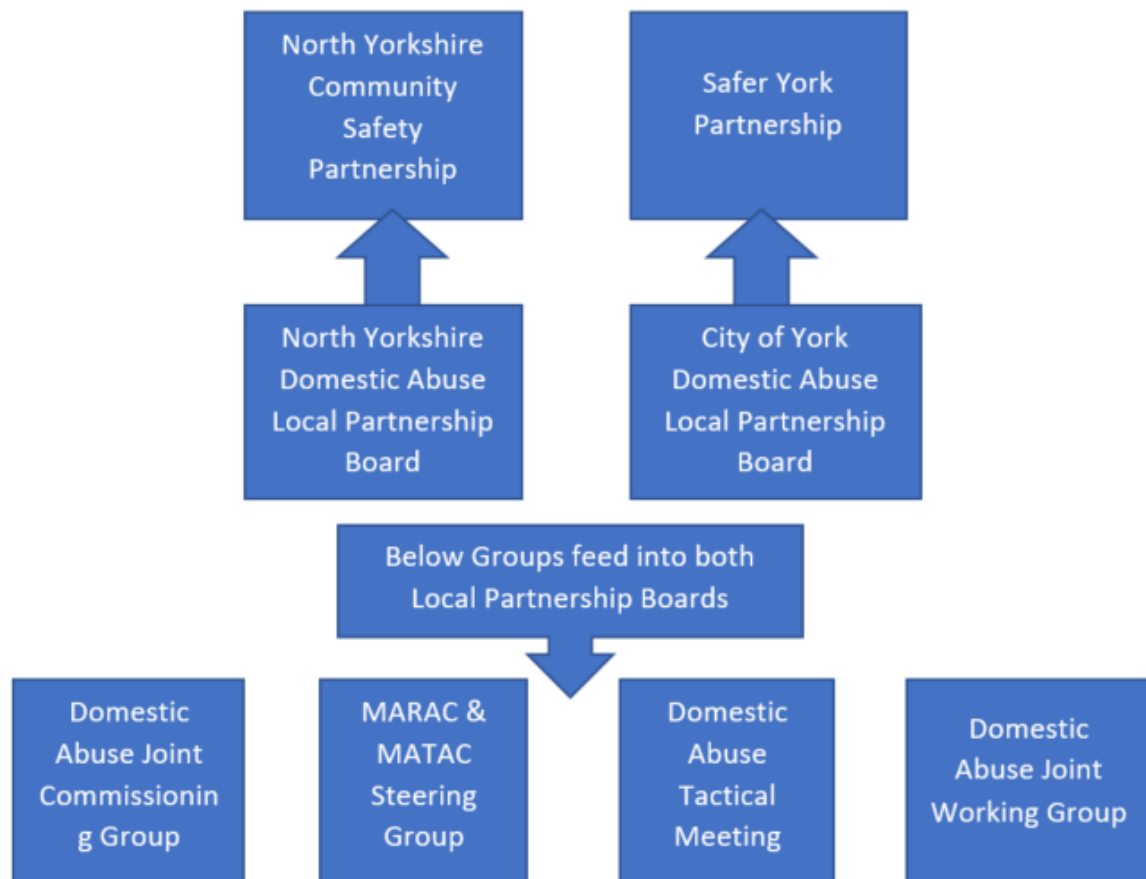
North Yorkshire Community Safety Partnership

Safer York Partnership

North Yorkshire Domestic Abuse Local Partnership Board

City of York Domestic Abuse Local Partnership Board

Below Groups feed into both Local Partnership Boards

Domestic Abuse Joint Commissioning Group

MARAC & MATAC Steering Group

Domestic Abuse Tactical Meeting

Domestic Abuse Joint Working Group